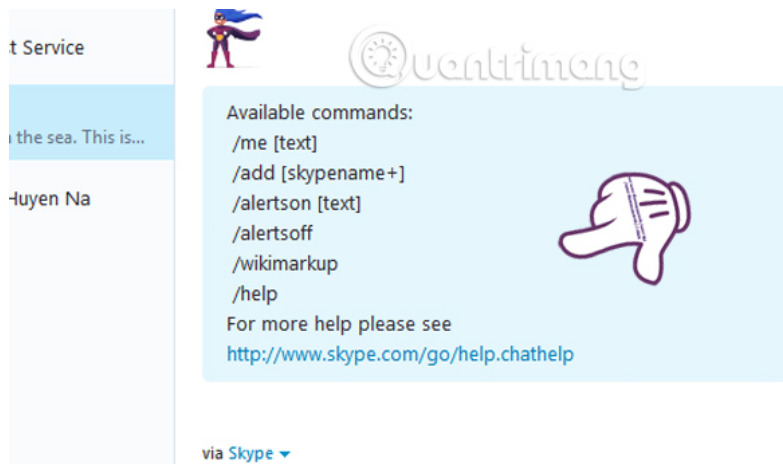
t Service

n the sea. This is...

Huyen Na

Quantrimang

Available commands:
/me [text]
/add [skypename+]
/alertson [text]
/alertsoff
/wikimarkup
/help
For more help please see
http://www.skype.com/go/help.chathelp

via Skype